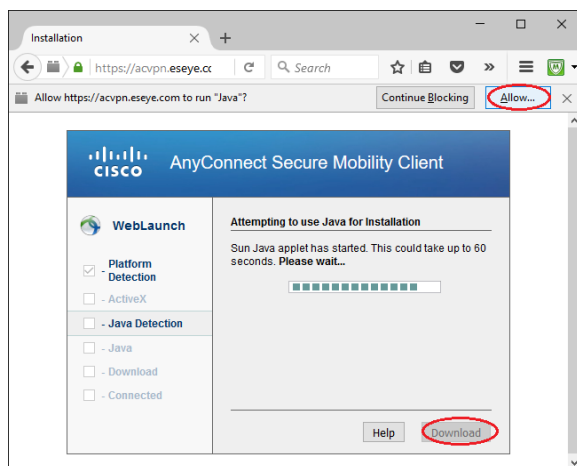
Installation

https://acvpn.eseye.co

Search

Allow https://acvpn.eseye.com to run "Java"?

Continue Blocking

Allow...

CISCO

AnyConnect Secure Mobility Client

WebLaunch

- Platform Detection

- ActiveX

- Java Detection

- Java

- Download

- Connected

Attempting to use Java for Installation

Sun Java applet has started. This could take up to 60 seconds. Please wait...

Help

Download